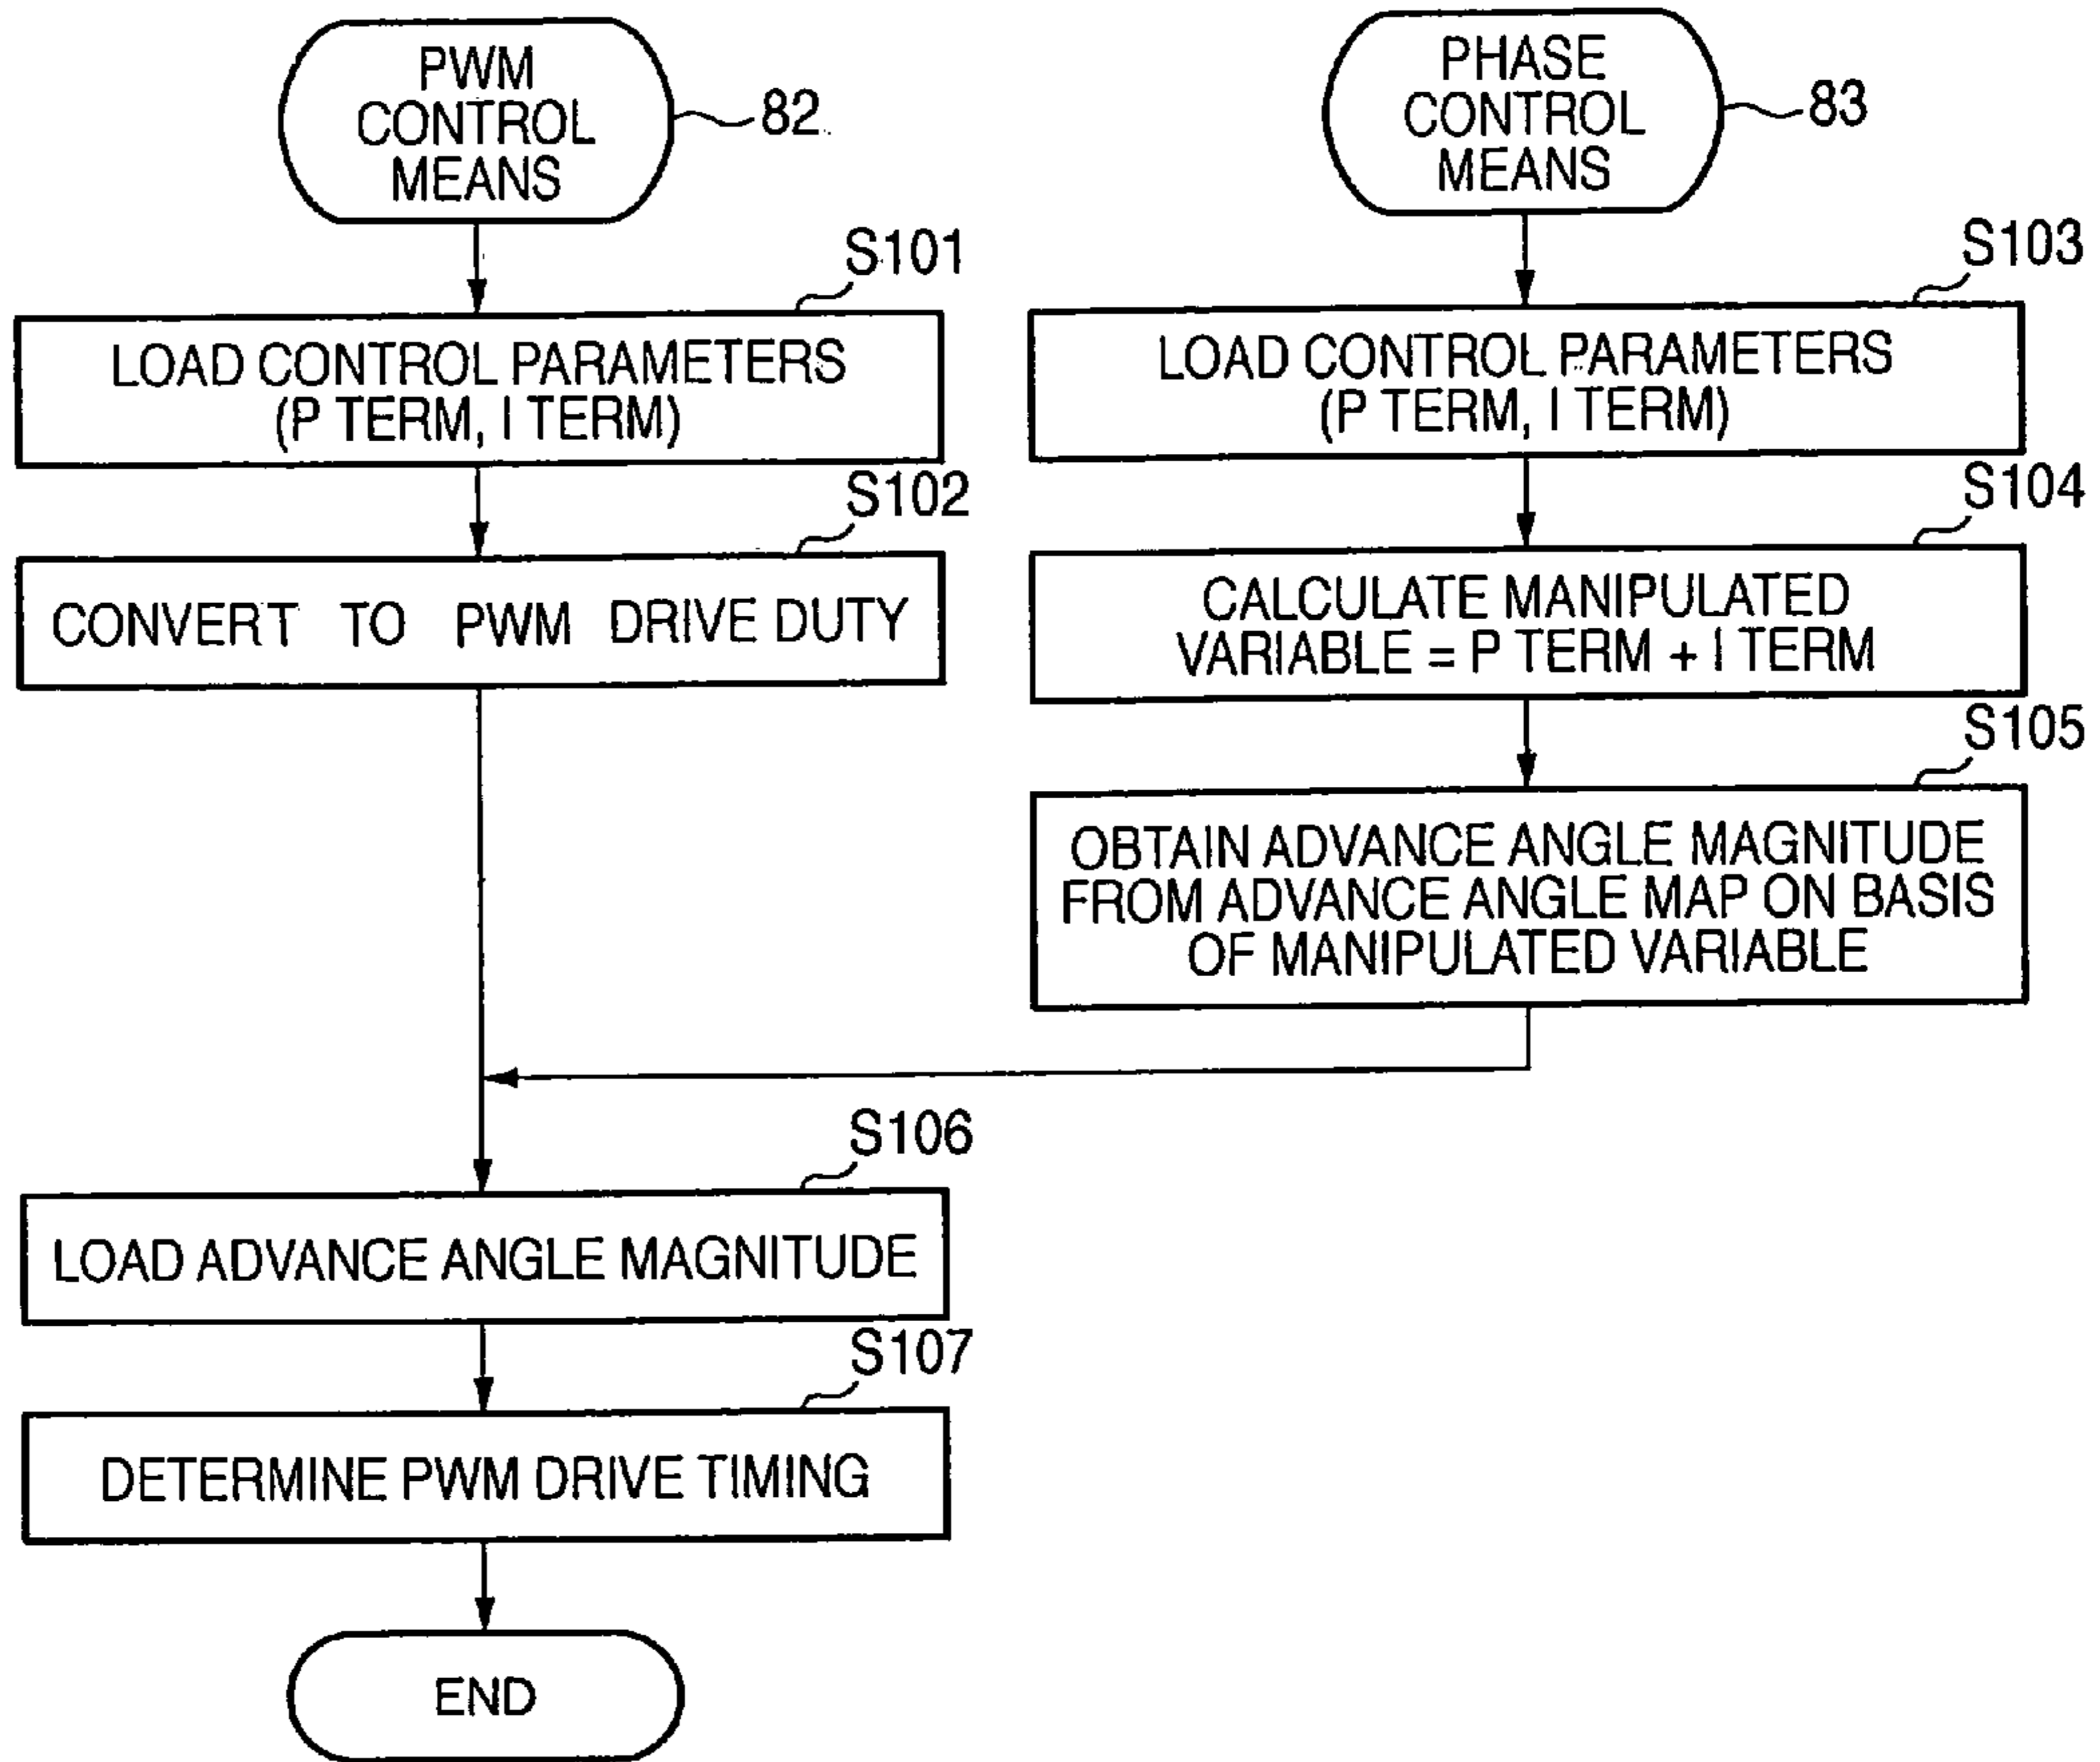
PWM CONTROL MEANS

82

PHASE CONTROL MEANS

83

S101

LOAD CONTROL PARAMETERS (P TERM, I TERM)

S103

LOAD CONTROL PARAMETERS (P TERM, I TERM)

S102

CONVERT TO PWM DRIVE DUTY

S104

CALCULATE MANIPULATED VARIABLE = P TERM + I TERM

S105

OBTAIN ADVANCE ANGLE MAGNITUDE FROM ADVANCE ANGLE MAP ON BASIS OF MANIPULATED VARIABLE

S106

LOAD ADVANCE ANGLE MAGNITUDE

S107

DETERMINE PWM DRIVE TIMING

END